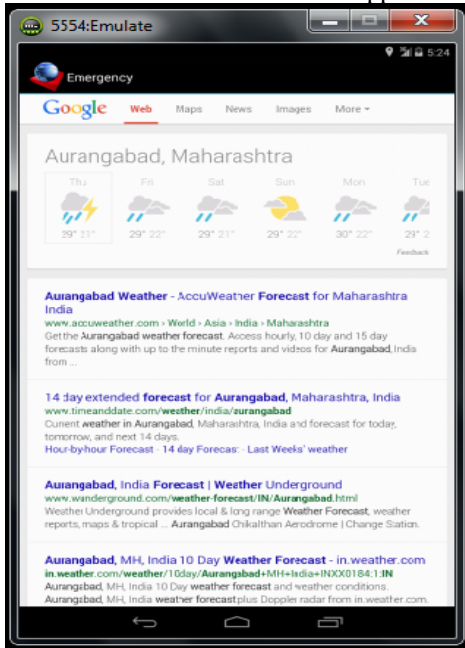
5554:Emulate

5:24

Emergency

Google Web Maps News Images More

Aurangabad, Maharashtra

| Thu | Fri | Sat | Sun | Mon | Tue |
|---|---|---|---|---|---|
| 29° 21° | 29° 22° | 29° 21° | 29° 22° | 30° 22° | 29° |

Feedback

Aurangabad Weather - AccuWeather Forecast for Maharashtra India
www.accuweather.com › World › Asia › India › Maharashtra
Get the Aurangabad weather forecast. Access hourly, 10 day and 15 day forecasts along with up to the minute reports and videos for Aurangabad, India from ...

14 day extended forecast for Aurangabad, Maharashtra, India
www.timeanddate.com/weather/india/aurangabad
Current weather in Aurangabad, Maharashtra, India and forecast for today, tomorrow, and next 14 days.
Hour-byhour Forecast · 14 day Forecas: · Last Weeks' weather

Aurangabad, India Forecast | Weather Underground
www.wunderground.com/weather-forecast/IN/Aurangabad.html
Weather Underground provides local & long range Weather Forecast, weather reports, maps & tropical ... Aurangabad Chikalthan Aerodrome | Change Station.

Aurangabad, MH, India 10 Day Weather Forecast - in.weather.com
in.weather.com/weather/10day/Aurangabad+MH+India+INXX0184:1:IN
Aurangabad, MH, India 10 Day weather forecast and weather conditions. Aurangabad, MH, India weather forecast plus Doppler radar from in.weather.com.